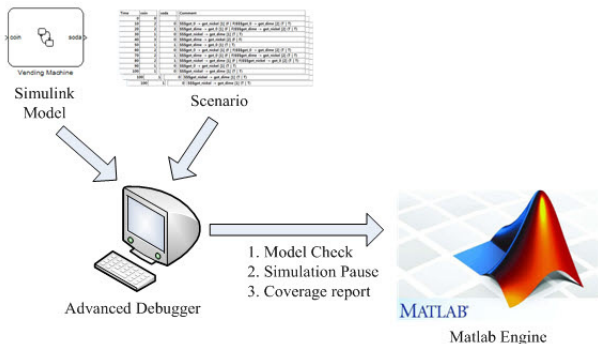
coin
soda
Vending Machine
Simulink Model

| Time | coin | soda | Comment |
|---|---|---|---|
| 0 | 0 | | |
| 10 | 5 | 0 | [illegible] |
| 20 | 5 | 0 | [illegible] |
| 30 | 10 | 0 | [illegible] |
| 40 | 5 | 0 | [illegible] |
| 50 | 10 | 0 | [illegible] |
| 60 | 5 | 0 | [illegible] |
| 70 | 10 | 0 | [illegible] |
| 80 | 5 | 0 | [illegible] |
| 90 | 10 | 0 | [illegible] |
| 100 | 5 | 0 | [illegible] |
| 100 | 0 | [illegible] | |
| 100 | 0 | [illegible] | |

Scenario

Advanced Debugger

1. Model Check
2. Simulation Pause
3. Coverage report

MATLAB
Matlab Engine